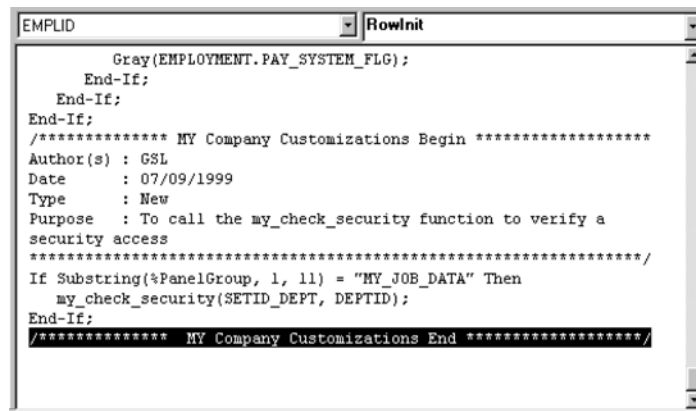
EMPLID

RowInit

Gray(EMPLOYMENT.PAY_SYSTEM_FLG);
End-If;
End-If;
End-If;
/************** MY Company Customizations Begin *******************
Author(s) : GSL
Date : 07/09/1999
Type : New
Purpose : To call the my_check_security function to verify a security access
*****************************************************************/
If Substring(%PanelGroup, 1, 11) = "MY_JOB_DATA" Then
my_check_security(SETID_DEPT, DEPTID);
End-If;
/************** MY Company Customizations End *******************/